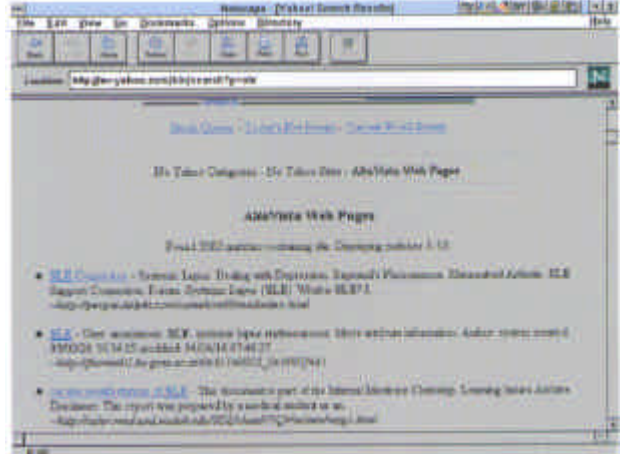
Netscape - [Yahoo! Search Results]

File Edit View Go Bookmarks Options Directory Help

Location: http://av.yahoo.com/bin/search?p=sle

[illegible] - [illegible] - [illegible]

No Yahoo! Categories - No Yahoo! Sites - AltaVista Web Pages

AltaVista Web Pages

Found 2982 matches containing sle. Displaying matches 1-10.

- SLE Connection - Systemic Lupus: Dealing with Depression. Raynaud's Phenomenon. Rheumatoid Arthritis. SLE Support Connection. Forum. Systemic Lupus (SLE). What is SLE? I. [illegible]

- SLE - User assistance. SLE, systemic lupus erythematosus. More medical information. Author: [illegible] PFEIFER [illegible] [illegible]

- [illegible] SLE - This document is part of the Internal Medicine Clerkship. Learning Issues Archive Database. The report was prepared by a medical student as an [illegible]